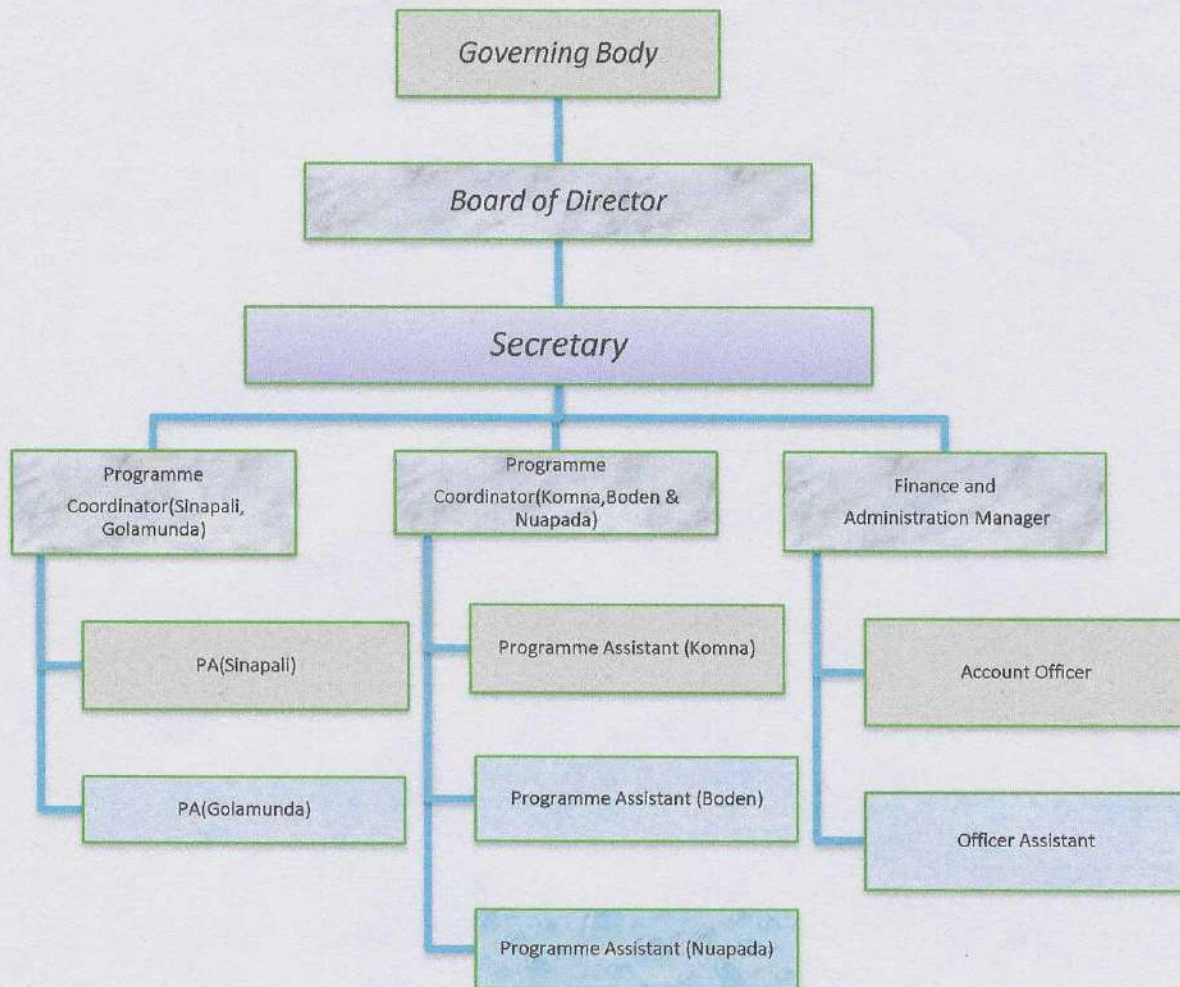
Governing Body

Board of Director

Secretary

Programme Coordinator(Sinapali, Golamunda)

Programme Coordinator(Komna,Boden & Nuapada)

Finance and Administration Manager

PA(Sinapali)

PA(Golamunda)

Programme Assistant (Komna)

Programme Assistant (Boden)

Programme Assistant (Nuapada)

Account Officer

Officer Assistant